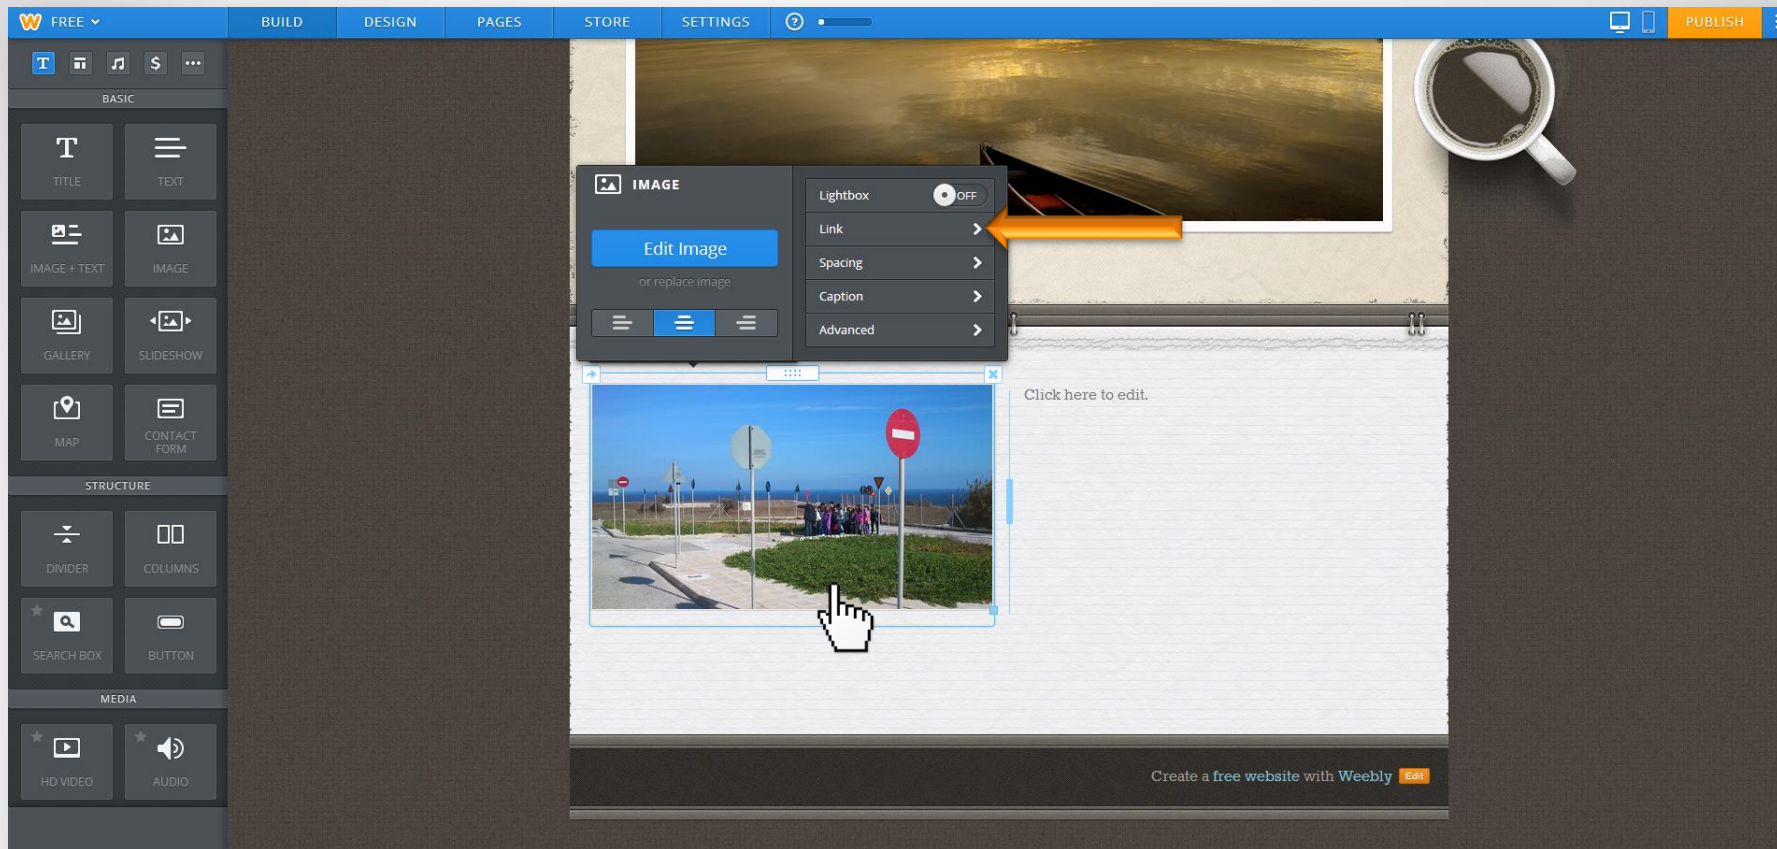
FREE

BUILD DESIGN PAGES STORE SETTINGS ?

PUBLISH

T $ ···

BASIC

TITLE
TEXT
IMAGE + TEXT
IMAGE
GALLERY
SLIDESHOW
MAP
CONTACT FORM

STRUCTURE

DIVIDER
COLUMNS
SEARCH BOX
BUTTON

MEDIA

HD VIDEO
AUDIO

IMAGE

Edit Image

or replace image

Lightbox OFF
Link
Spacing
Caption
Advanced

Click here to edit.

Create a free website with Weebly Edit